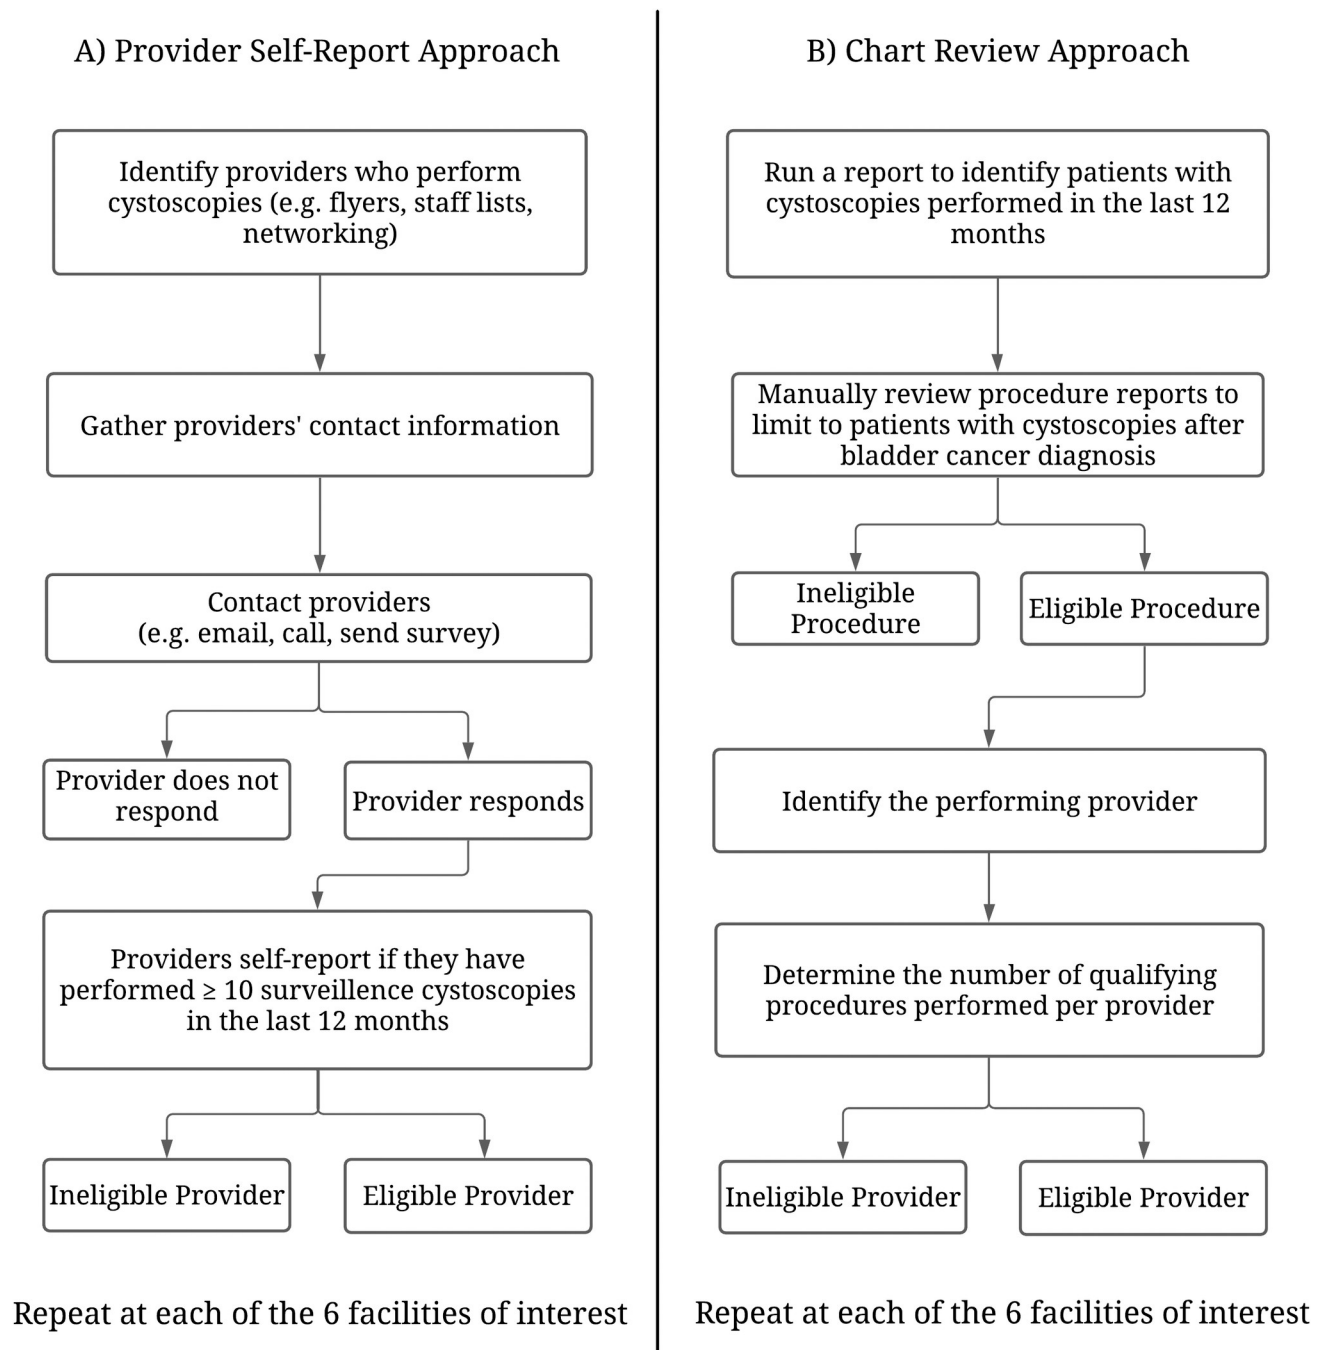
A) Provider Self-Report Approach

Identify providers who perform cystoscopies (e.g. flyers, staff lists, networking)

Gather providers' contact information

Contact providers (e.g. email, call, send survey)

Provider does not respond

Provider responds

Providers self-report if they have performed ≥ 10 surveillence cystoscopies in the last 12 months

Ineligible Provider

Eligible Provider

Repeat at each of the 6 facilities of interest

B) Chart Review Approach

Run a report to identify patients with cystoscopies performed in the last 12 months

Manually review procedure reports to limit to patients with cystoscopies after bladder cancer diagnosis

Ineligible Procedure

Eligible Procedure

Identify the performing provider

Determine the number of qualifying procedures performed per provider

Ineligible Provider

Eligible Provider

Repeat at each of the 6 facilities of interest